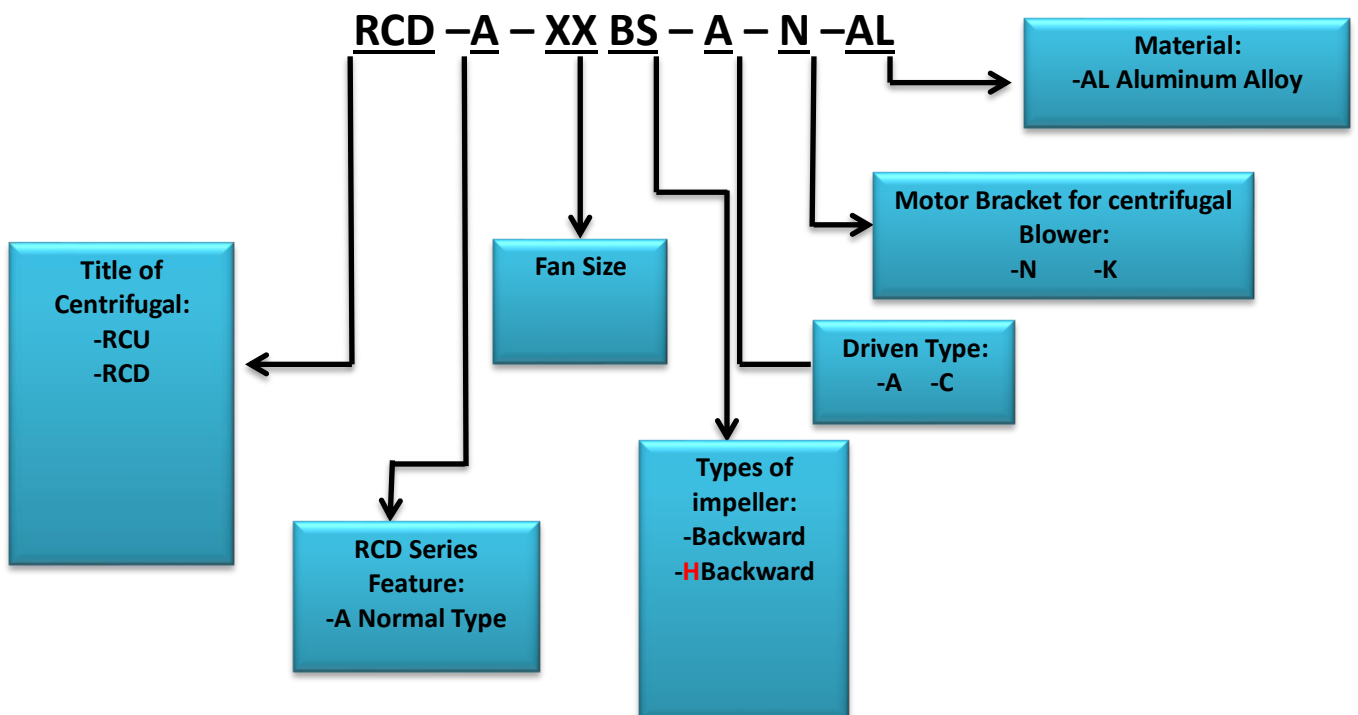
RCD –A – XX BS – A – N –AL

Material:
-AL Aluminum Alloy

Motor Bracket for centrifugal Blower:
-N -K

Title of Centrifugal:
-RCU
-RCD

Fan Size

Driven Type:
-A -C

Types of impeller:
-Backward
-HBackward

RCD Series Feature:
-A Normal Type